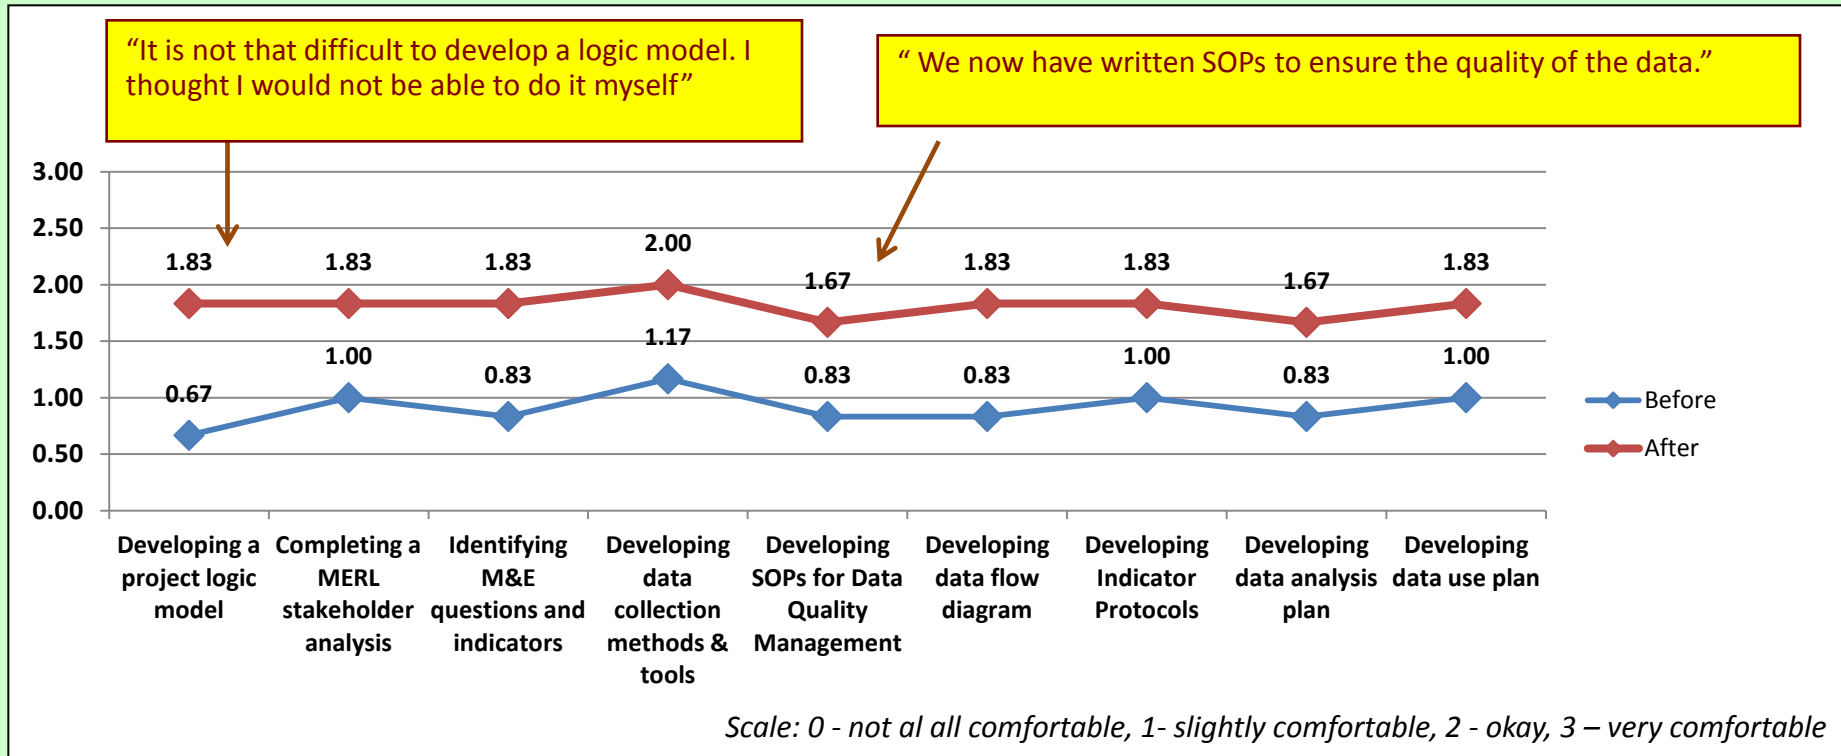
"It is not that difficult to develop a logic model. I thought I would not be able to do it myself"

" We now have written SOPs to ensure the quality of the data."

3.00
2.50
2.00
1.50
1.00
0.50
0.00

| | Developing a project logic model | Completing a MERL stakeholder analysis | Identifying M&E questions and indicators | Developing data collection methods & tools | Developing SOPs for Data Quality Management | Developing data flow diagram | Developing Indicator Protocols | Developing data analysis plan | Developing data use plan |
|---|---|---|---|---|---|---|---|---|---|
| Before | 0.67 | 1.00 | 0.83 | 1.17 | 0.83 | 0.83 | 1.00 | 0.83 | 1.00 |
| After | 1.83 | 1.83 | 1.83 | 2.00 | 1.67 | 1.83 | 1.83 | 1.67 | 1.83 |

Before
After

Scale: 0 - not al all comfortable, 1- slightly comfortable, 2 - okay, 3 – very comfortable